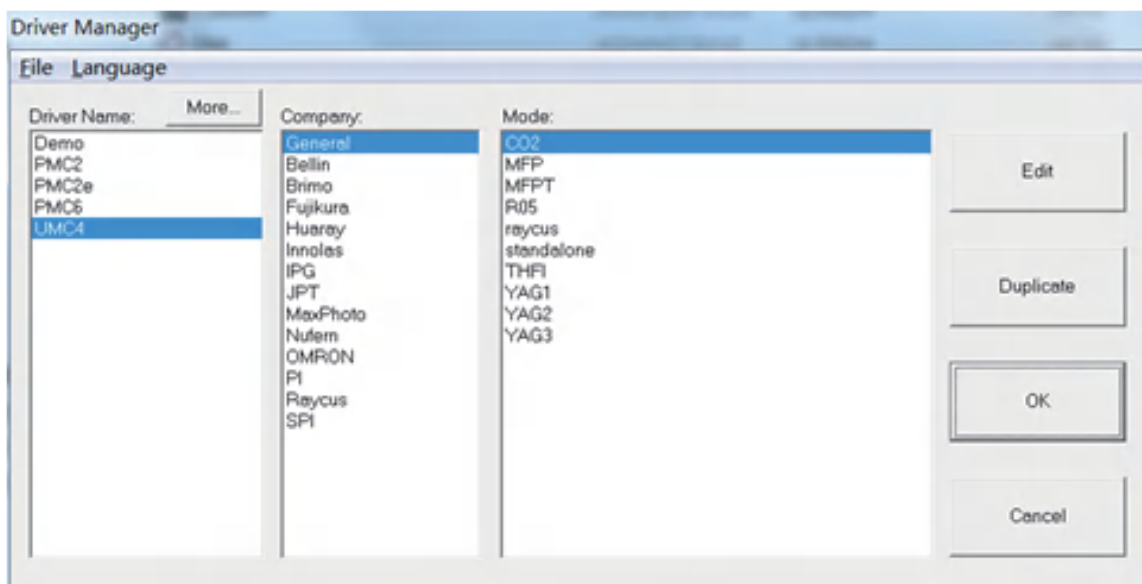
Driver Manager

File Language

Driver Name: More...

Demo
PMC2
PMC2e
PMC6
UMC4

Company:

General
Bellin
Brimo
Fujikura
Huaray
Innolas
IPG
JPT
MaxPhoto
Nufern
OMRON
PI
Raycus
SPI

Mode:

CO2
MFP
MFPT
R05
raycus
standalone
THFI
YAG1
YAG2
YAG3

Edit

Duplicate

OK

Cancel